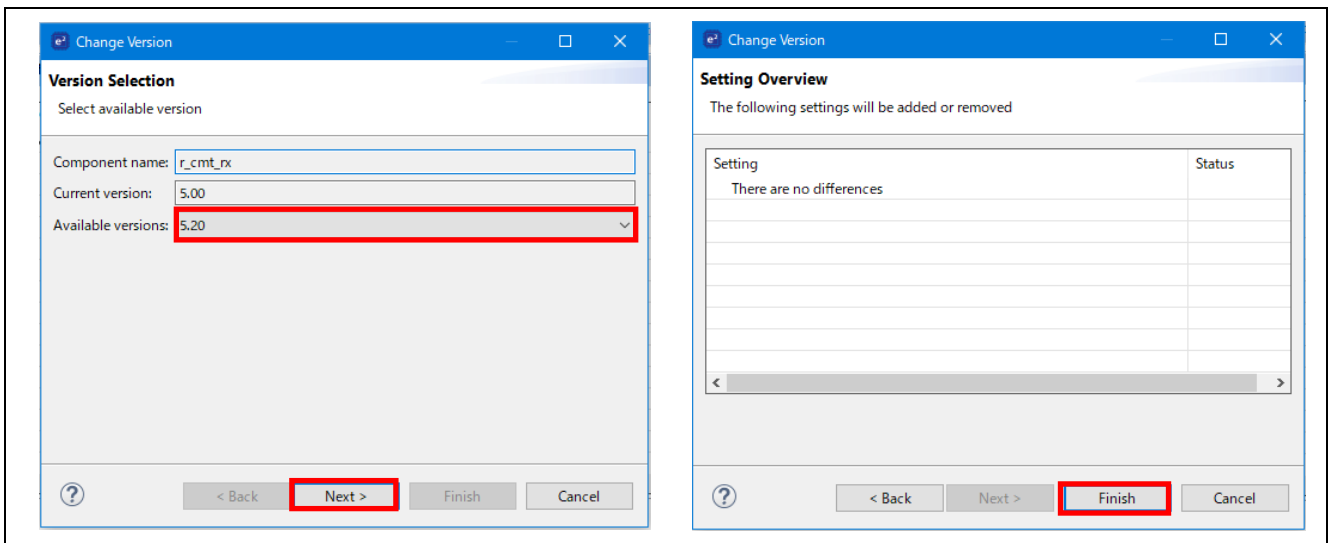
Change Version

Version Selection

Select available version

Component name: r_cmt_rx

Current version: 5.00

Available versions: 5.20

?

< Back

Next >

Finish

Cancel

Change Version

Setting Overview

The following settings will be added or removed

| Setting | Status |
|---|---|
| There are no differences | |

?

< Back

Next >

Finish

Cancel